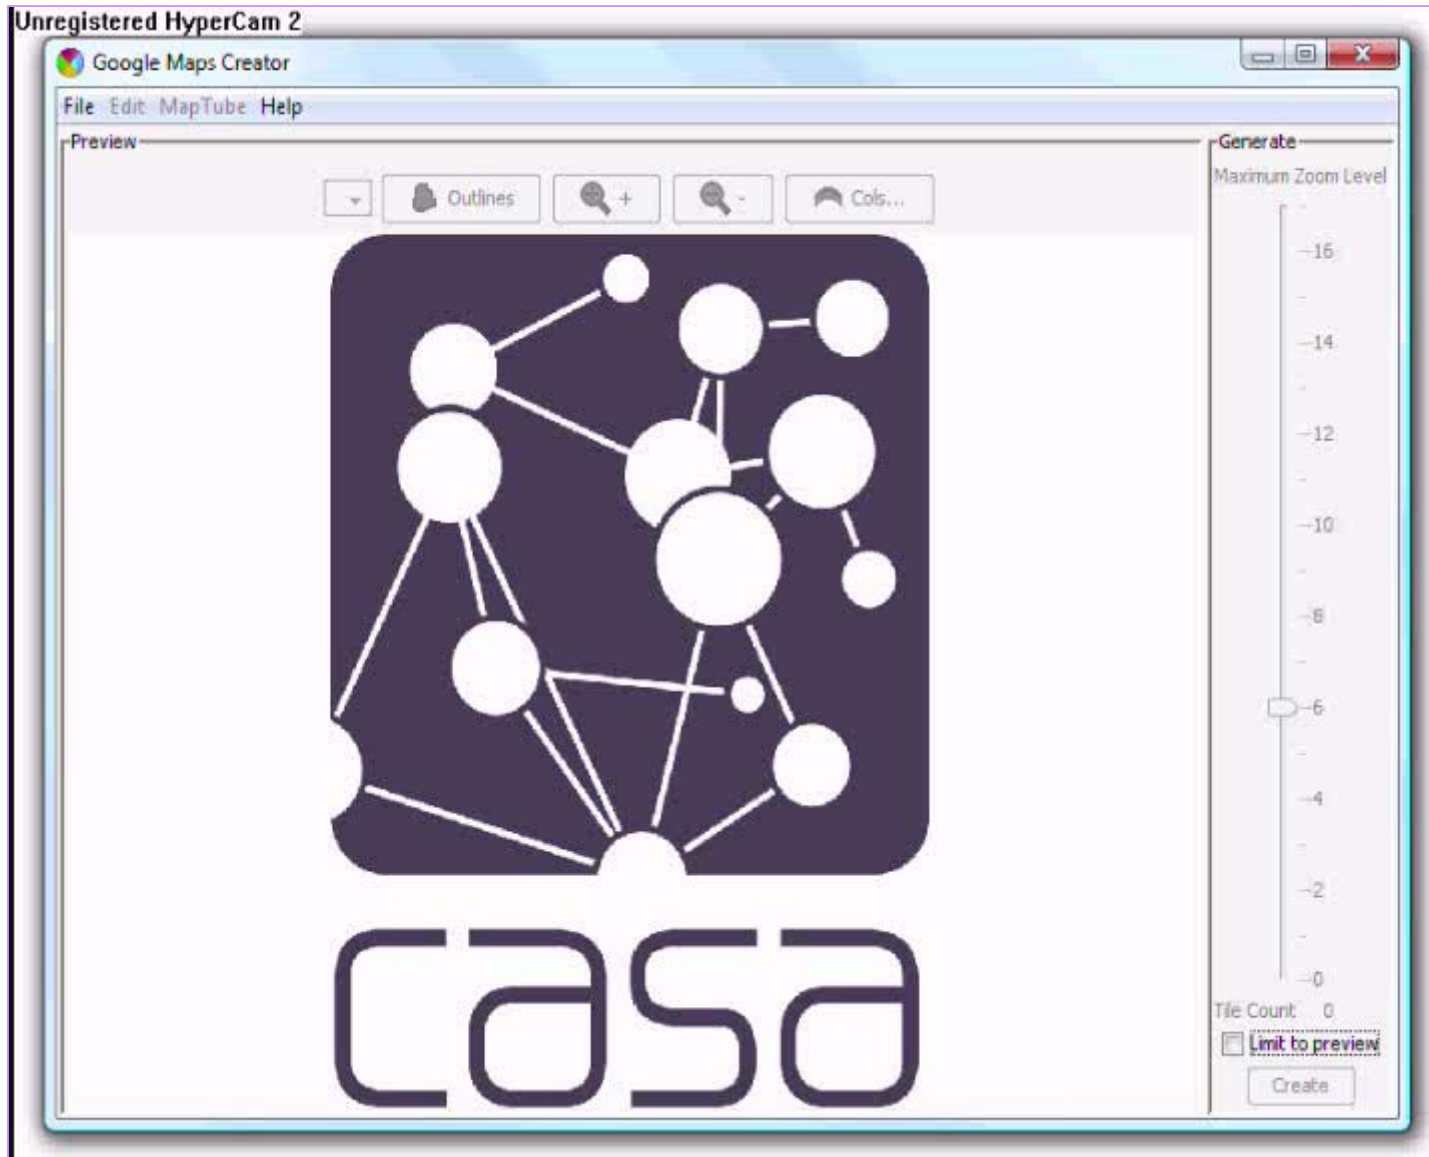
Unregistered HyperCam 2

Google Maps Creator

File Edit MapTube Help

Preview

Outlines + - Cols...

casa

Generate

Maximum Zoom Level

16

14

12

10

8

6

4

2

0

Tile Count 0

Limit to preview

Create